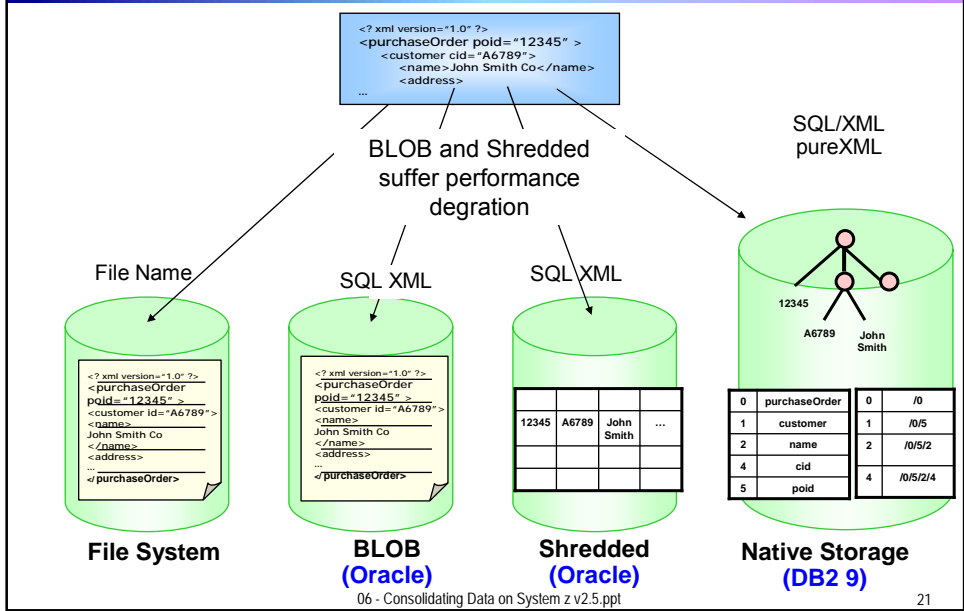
<? xml version="1.0" ?>
<purchaseOrder poid="12345" >
<customer cid="A6789">
<name>John Smith Co</name>
<address>
...

BLOB and Shredded suffer performance degration

SQL/XML
pureXML

File Name

SQL XML

SQL XML

<? xml version="1.0" ?>
<purchaseOrder poid="12345" >
<customer id="A6789">
<name>
John Smith Co
</name>
<address>
...
</purchaseOrder>

<? xml version="1.0" ?>
<purchaseOrder poid="12345" >
<customer id="A6789">
<name>
John Smith Co
</name>
<address>
...
</purchaseOrder>

| 12345 | A6789 | John Smith | ... |
|---|---|---|---|
| | | | |
| | | | |

12345

A6789

John Smith

| 0 | purchaseOrder |
|---|---|
| 1 | customer |
| 2 | name |
| 4 | cid |
| 5 | poid |

| 0 | /0 |
|---|---|
| 1 | /0/5 |
| 2 | /0/5/2 |
| 4 | /0/5/2/4 |

File System

BLOB
(Oracle)

Shredded
(Oracle)

Native Storage
(DB2 9)

06 - Consolidating Data on System z v2.5.ppt

21